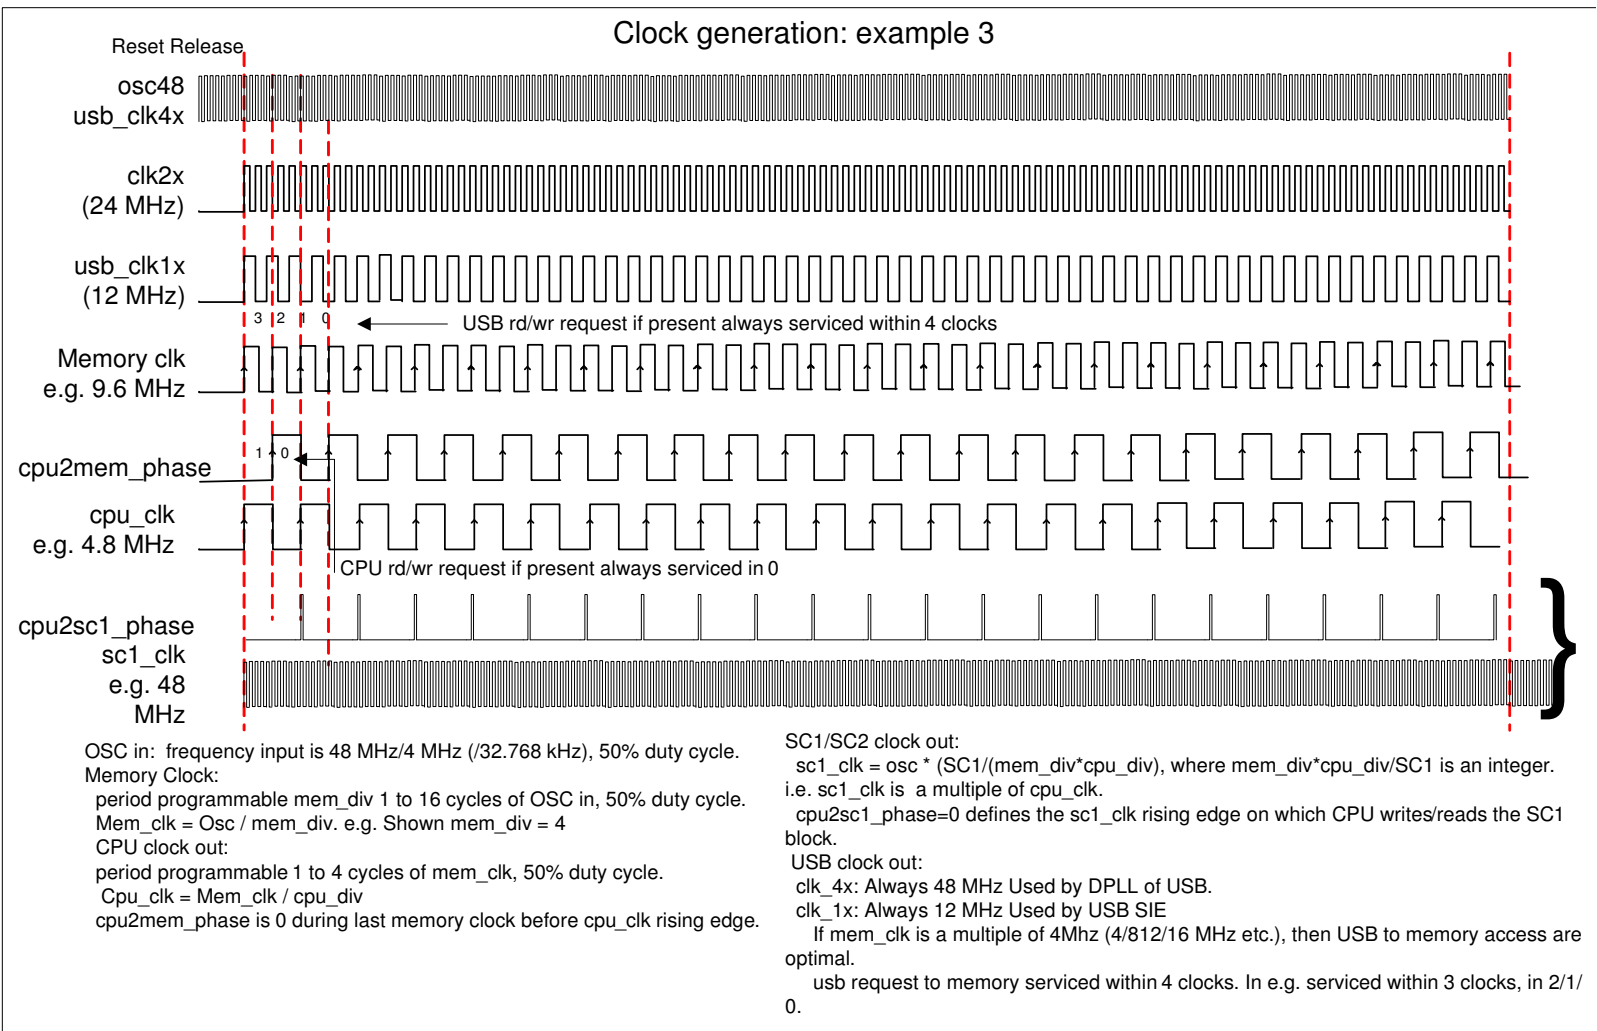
Clock generation: example 3

Reset Release

osc48
usb_clk4x

clk2x
(24 MHz)

usb_clk1x
(12 MHz)

3 2 1 0

USB rd/wr request if present always serviced within 4 clocks

Memory clk
e.g. 9.6 MHz

1 0

cpu2mem_phase

cpu_clk
e.g. 4.8 MHz

CPU rd/wr request if present always serviced in 0

cpu2sc1_phase
sc1_clk
e.g. 48
MHz

OSC in: frequency input is 48 MHz/4 MHz (/32.768 kHz), 50% duty cycle.
Memory Clock:
period programmable mem_div 1 to 16 cycles of OSC in, 50% duty cycle.
Mem_clk = Osc / mem_div. e.g. Shown mem_div = 4
CPU clock out:
period programmable 1 to 4 cycles of mem_clk, 50% duty cycle.
Cpu_clk = Mem_clk / cpu_div
cpu2mem_phase is 0 during last memory clock before cpu_clk rising edge.

SC1/SC2 clock out:
sc1_clk = osc * (SC1/(mem_div*cpu_div), where mem_div*cpu_div/SC1 is an integer. i.e. sc1_clk is a multiple of cpu_clk.
cpu2sc1_phase=0 defines the sc1_clk rising edge on which CPU writes/reads the SC1 block.
USB clock out:
clk_4x: Always 48 MHz Used by DPLL of USB.
clk_1x: Always 12 MHz Used by USB SIE
If mem_clk is a multiple of 4Mhz (4/812/16 MHz etc.), then USB to memory access are optimal.
usb request to memory serviced within 4 clocks. In e.g. serviced within 3 clocks, in 2/1/0.